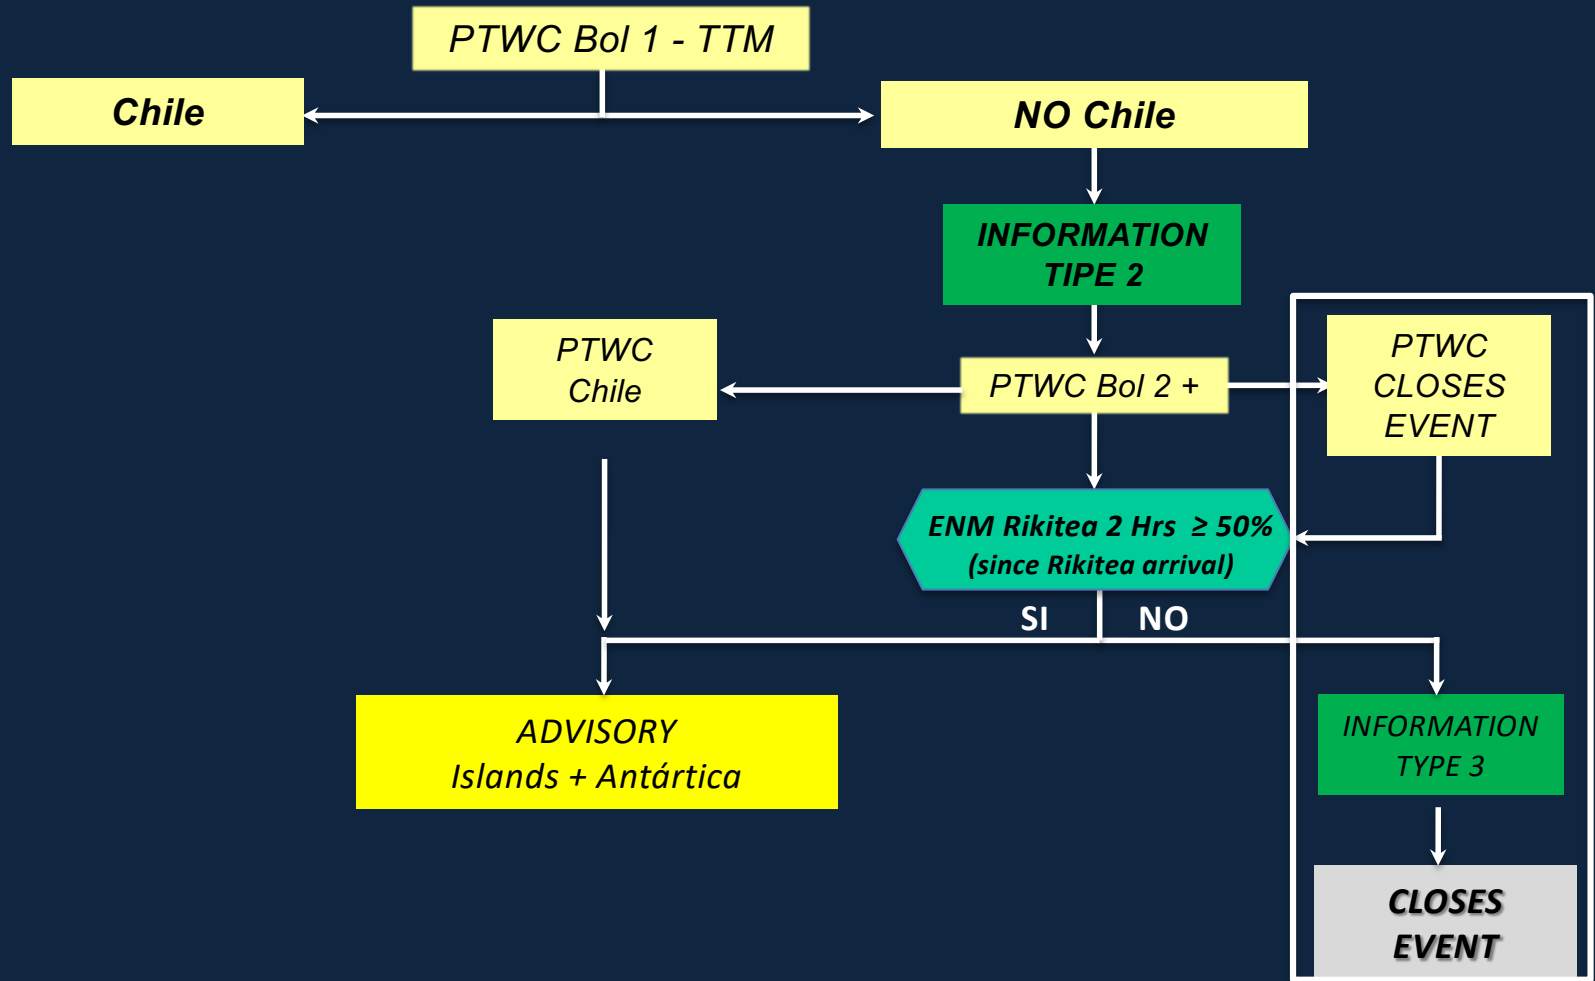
PTWC Bol 1 - TTM

Chile

NO Chile

INFORMATION TIPE 2

PTWC Chile

PTWC Bol 2 +

PTWC CLOSES EVENT

ENM Rikitea 2 Hrs $\geq$ 50% (since Rikitea arrival)

SI

NO

ADVISORY Islands + Antártica

INFORMATION TYPE 3

CLOSES EVENT